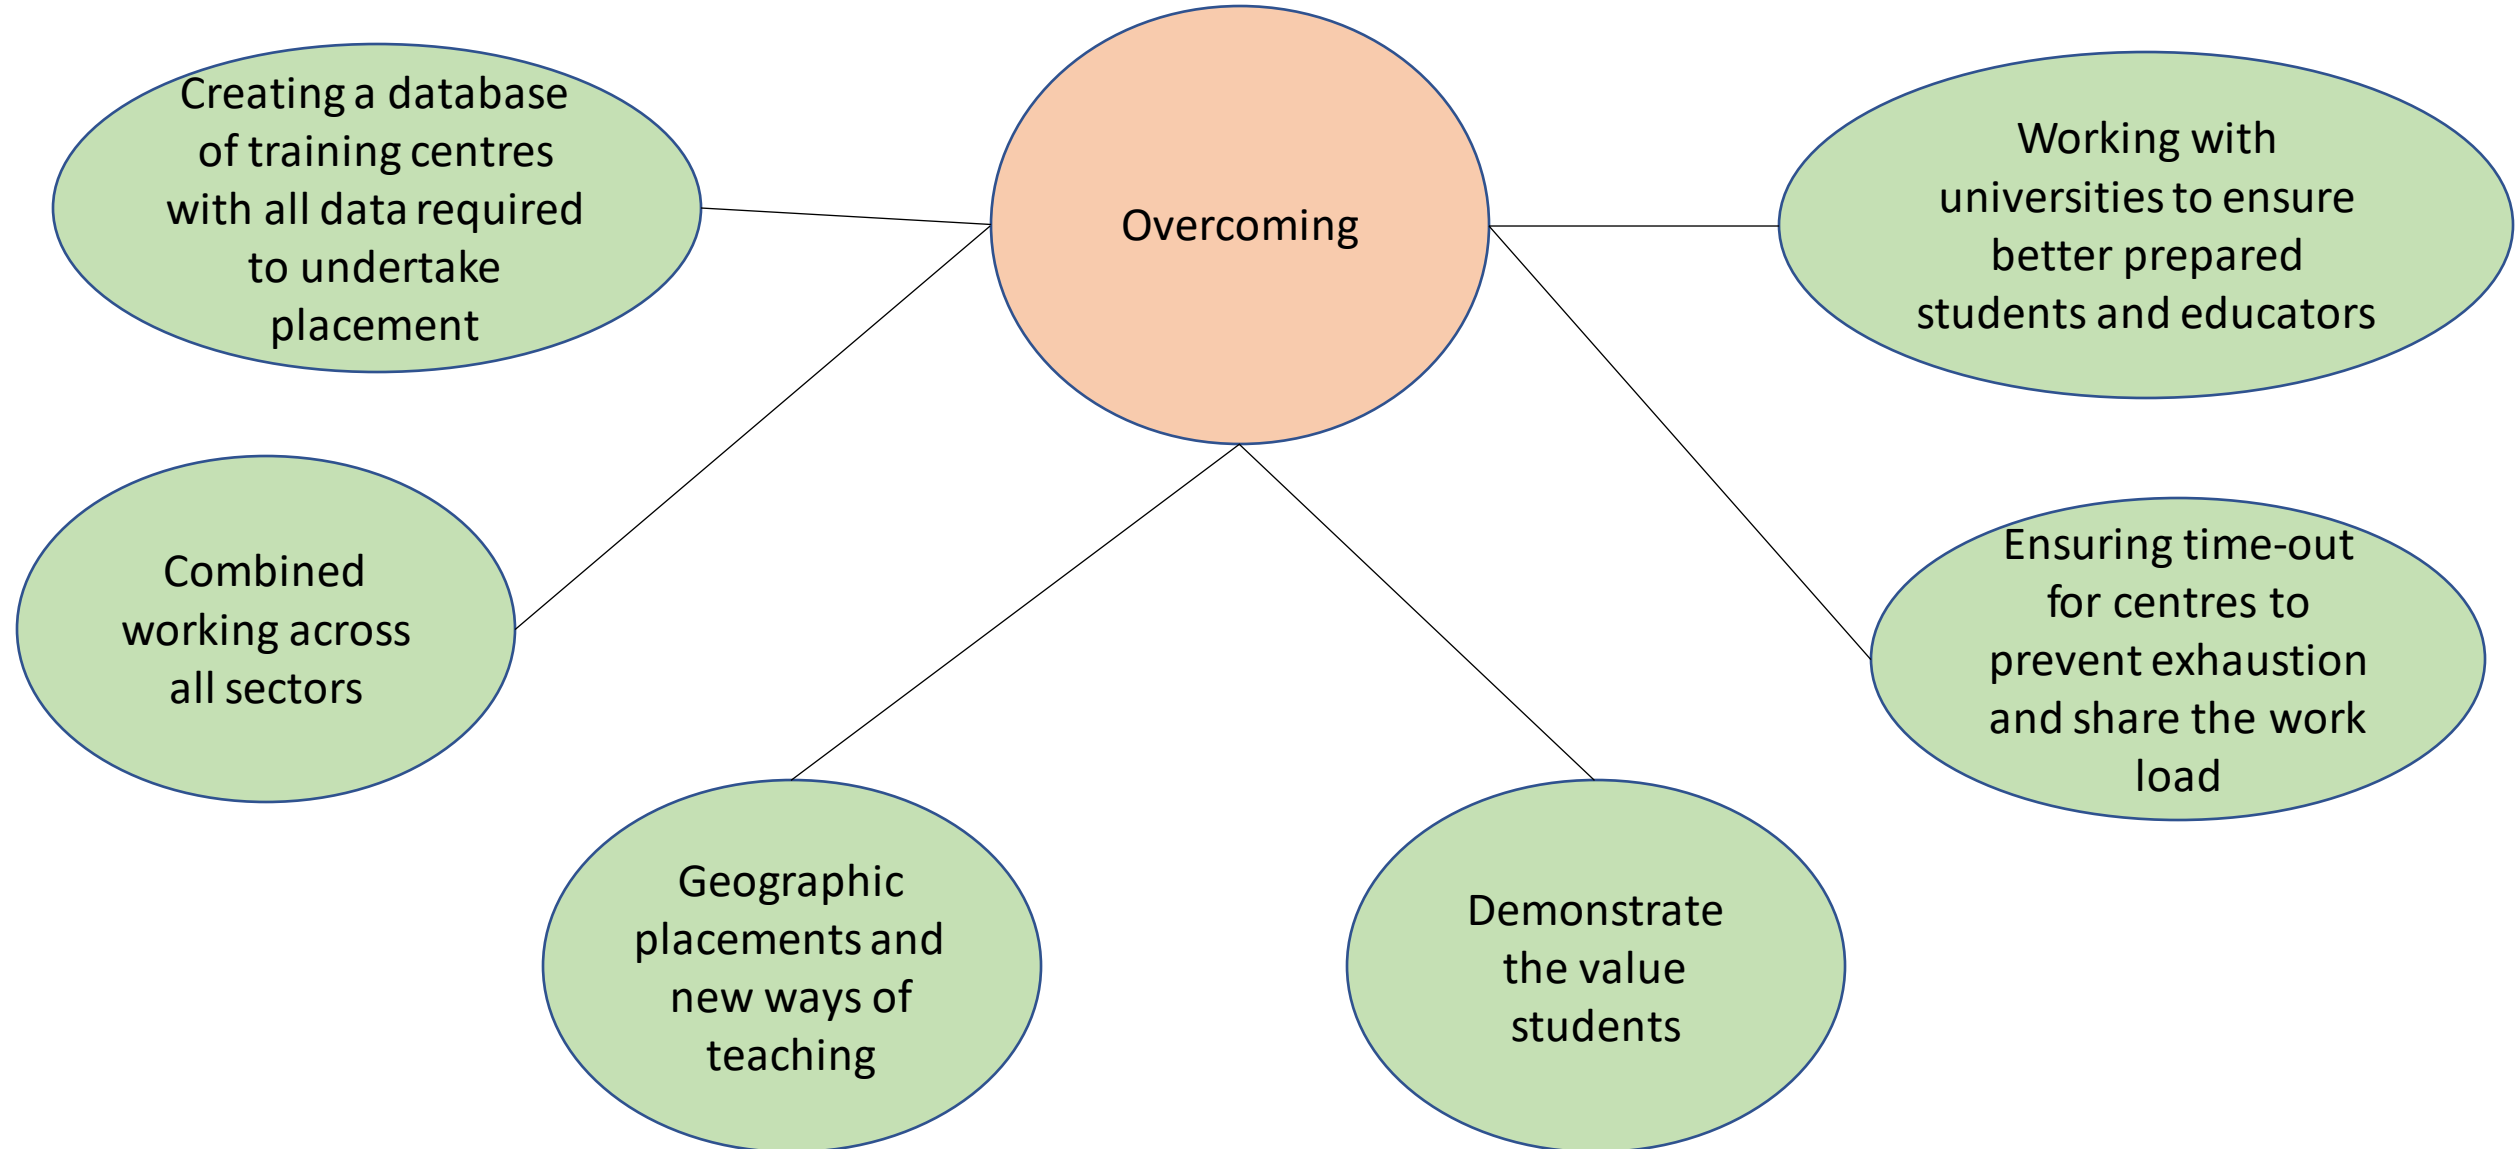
Overcoming

Creating a database of training centres with all data required to undertake placement

Working with universities to ensure better prepared students and educators

Combined working across all sectors

Ensuring time-out for centres to prevent exhaustion and share the work load

Geographic placements and new ways of teaching

Demonstrate the value students